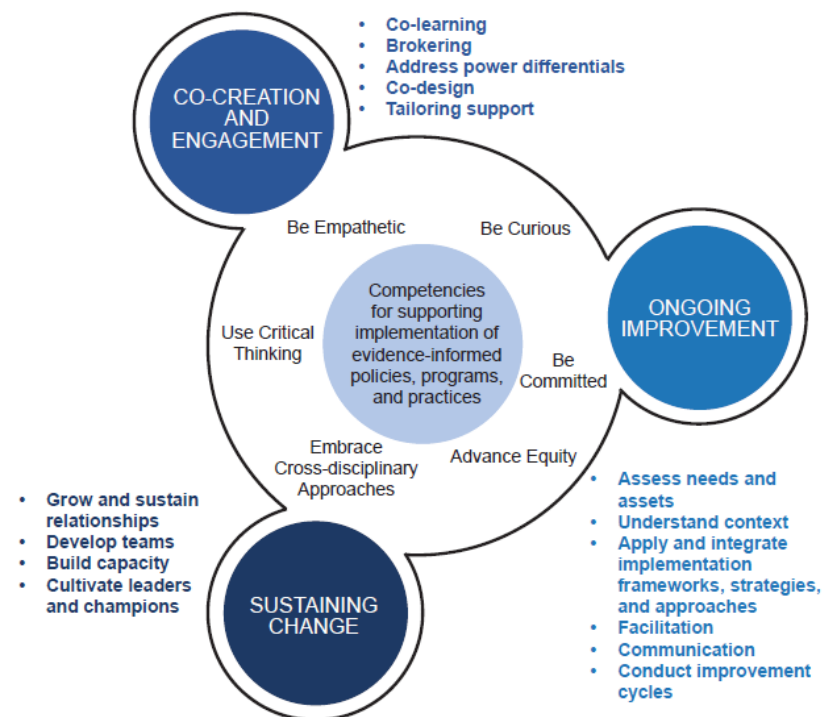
CO-CREATION AND ENGAGEMENT

- Co-learning
- Brokering
- Address power differentials
- Co-design
- Tailoring support

Be Empathetic

Be Curious

ONGOING IMPROVEMENT

Use Critical Thinking

Competencies for supporting implementation of evidence-informed policies, programs, and practices

Be Committed

Embrace Cross-disciplinary Approaches

Advance Equity

- Grow and sustain relationships
- Develop teams
- Build capacity
- Cultivate leaders and champions

SUSTAINING CHANGE

- Assess needs and assets
- Understand context
- Apply and integrate implementation frameworks, strategies, and approaches
- Facilitation
- Communication
- Conduct improvement cycles